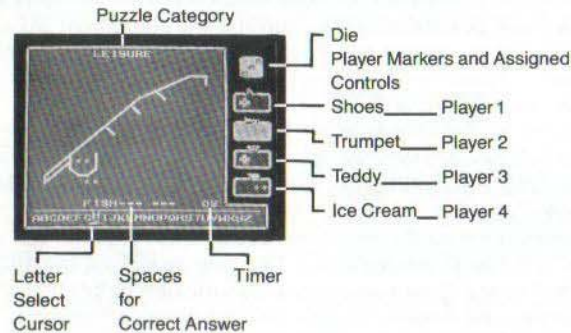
Puzzle Category

LEISURE

Die

Player Markers and Assigned Controls

Shoes Player 1

Trumpet Player 2

Teddy Player 3

Ice Cream Player 4

FISH--- --- 02

ABCDEFGHIJKLMNOPQRSTUVWXYZ

Letter Select Cursor

Spaces for Correct Answer

Timer